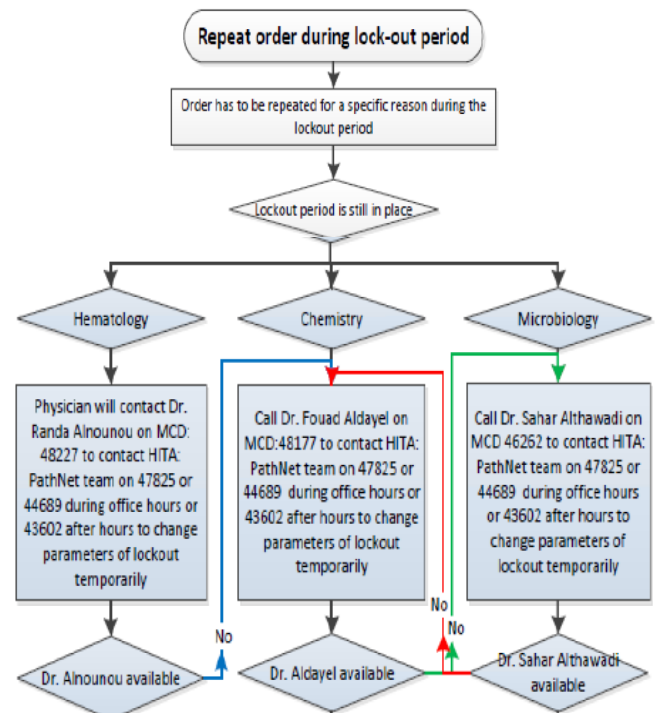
Repeat order during lock-out period

Order has to be repeated for a specific reason during the lockout period

Lockout period is still in place

Hematology

Chemistry

Microbiology

Physician will contact Dr. Randa Alnounou on MCD: 48227 to contact HITA: PathNet team on 47825 or 44689 during office hours or 43602 after hours to change parameters of lockout temporarily

Call Dr. Fouad Aldayel on MCD:48177 to contact HITA: PathNet team on 47825 or 44689 during office hours or 43602 after hours to change parameters of lockout temporarily

Call Dr. Sahar Althawadi on MCD 46262 to contact HITA: PathNet team on 47825 or 44689 during office hours or 43602 after hours to change parameters of lockout temporarily

No

No

No

Dr. Alnounou available

Dr. Aldayel available

Dr. Sahar Althawadi available